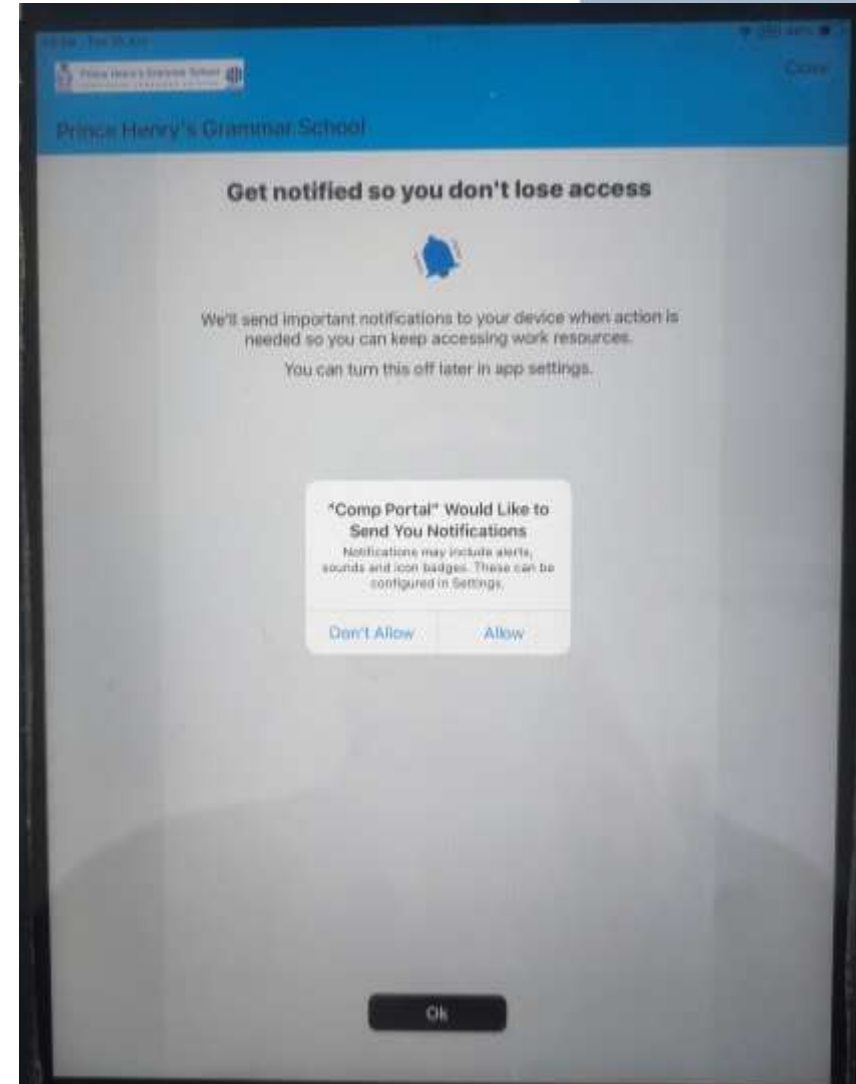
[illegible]

Prince Henry's Grammar School

Close

Prince Henry's Grammar School

Get notified so you don't lose access

We'll send important notifications to your device when action is needed so you can keep accessing work resources.

You can turn this off later in app settings.

"Comp Portal" Would Like to Send You Notifications

Notifications may include alerts, sounds and icon badges. These can be configured in Settings.

Don't Allow

Allow

Ok